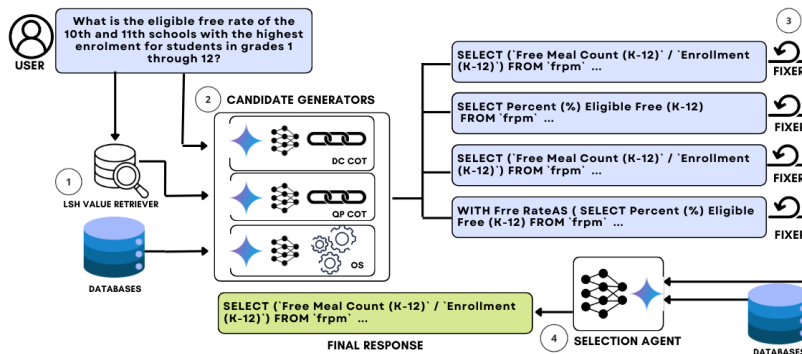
USER

What is the eligible free rate of the 10th and 11th schools with the highest enrolment for students in grades 1 through 12?

1

LSH VALUE RETRIEVER

DATABASES

2 CANDIDATE GENERATORS

DC COT

QP COT

OS

3

SELECT (`Free Meal Count (K-12)` / `Enrollment (K-12)`) FROM `frpm` ...

FIXER

SELECT Percent (%) Eligible Free (K-12) FROM `frpm` ...

FIXER

SELECT (`Free Meal Count (K-12)` / `Enrollment (K-12)`) FROM `frpm` ...

FIXER

WITH Frre RateAS ( SELECT Percent (%) Eligible Free (K-12) FROM `frpm` ...

FIXER

SELECT (`Free Meal Count (K-12)` / `Enrollment (K-12)`) FROM `frpm` ...

FINAL RESPONSE

4 SELECTION AGENT

DATABASES